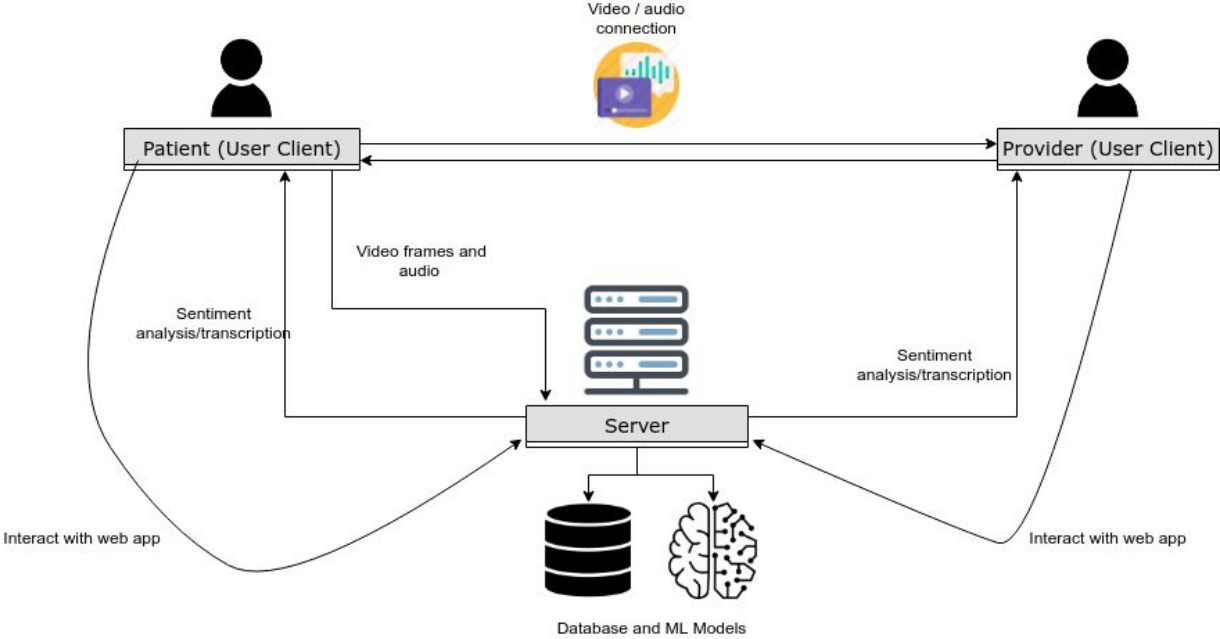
Video / audio connection

Patient (User Client)

Provider (User Client)

Video frames and audio

Sentiment analysis/transcription

Sentiment analysis/transcription

Server

Interact with web app

Interact with web app

Database and ML Models